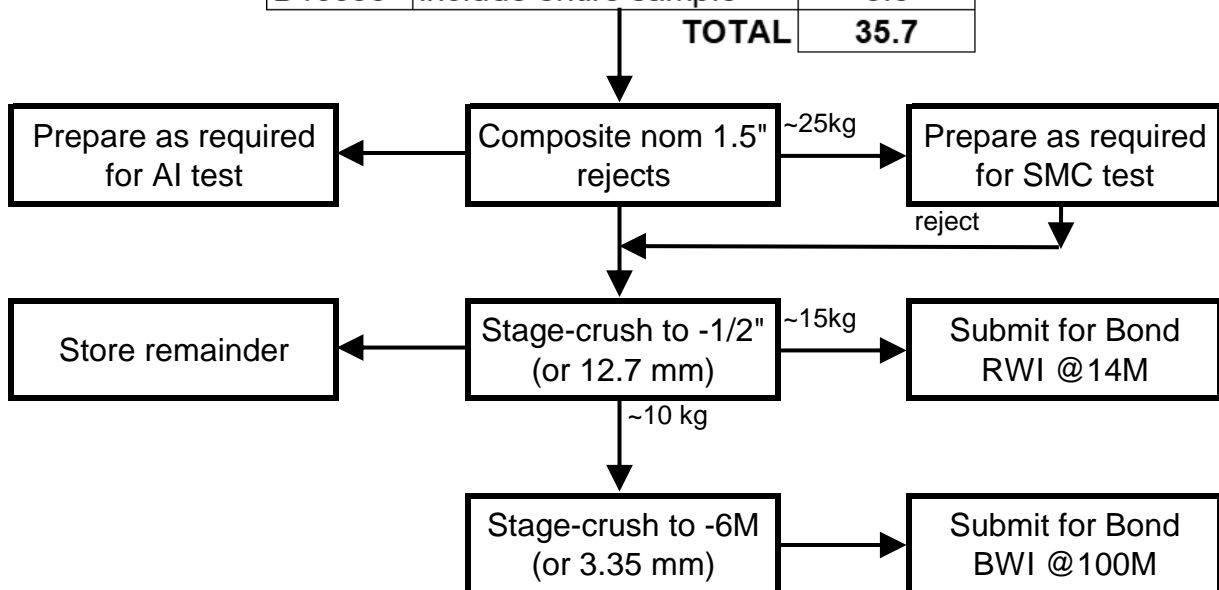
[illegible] | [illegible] | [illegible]
TOTAL 35.7

Prepare as required for AI test

Composite nom 1.5" rejects

~25kg

Prepare as required for SMC test

reject

Store remainder

Stage-crush to -1/2" (or 12.7 mm)

~15kg

Submit for Bond RWI @14M

~10 kg

Stage-crush to -6M (or 3.35 mm)

Submit for Bond BWI @100M